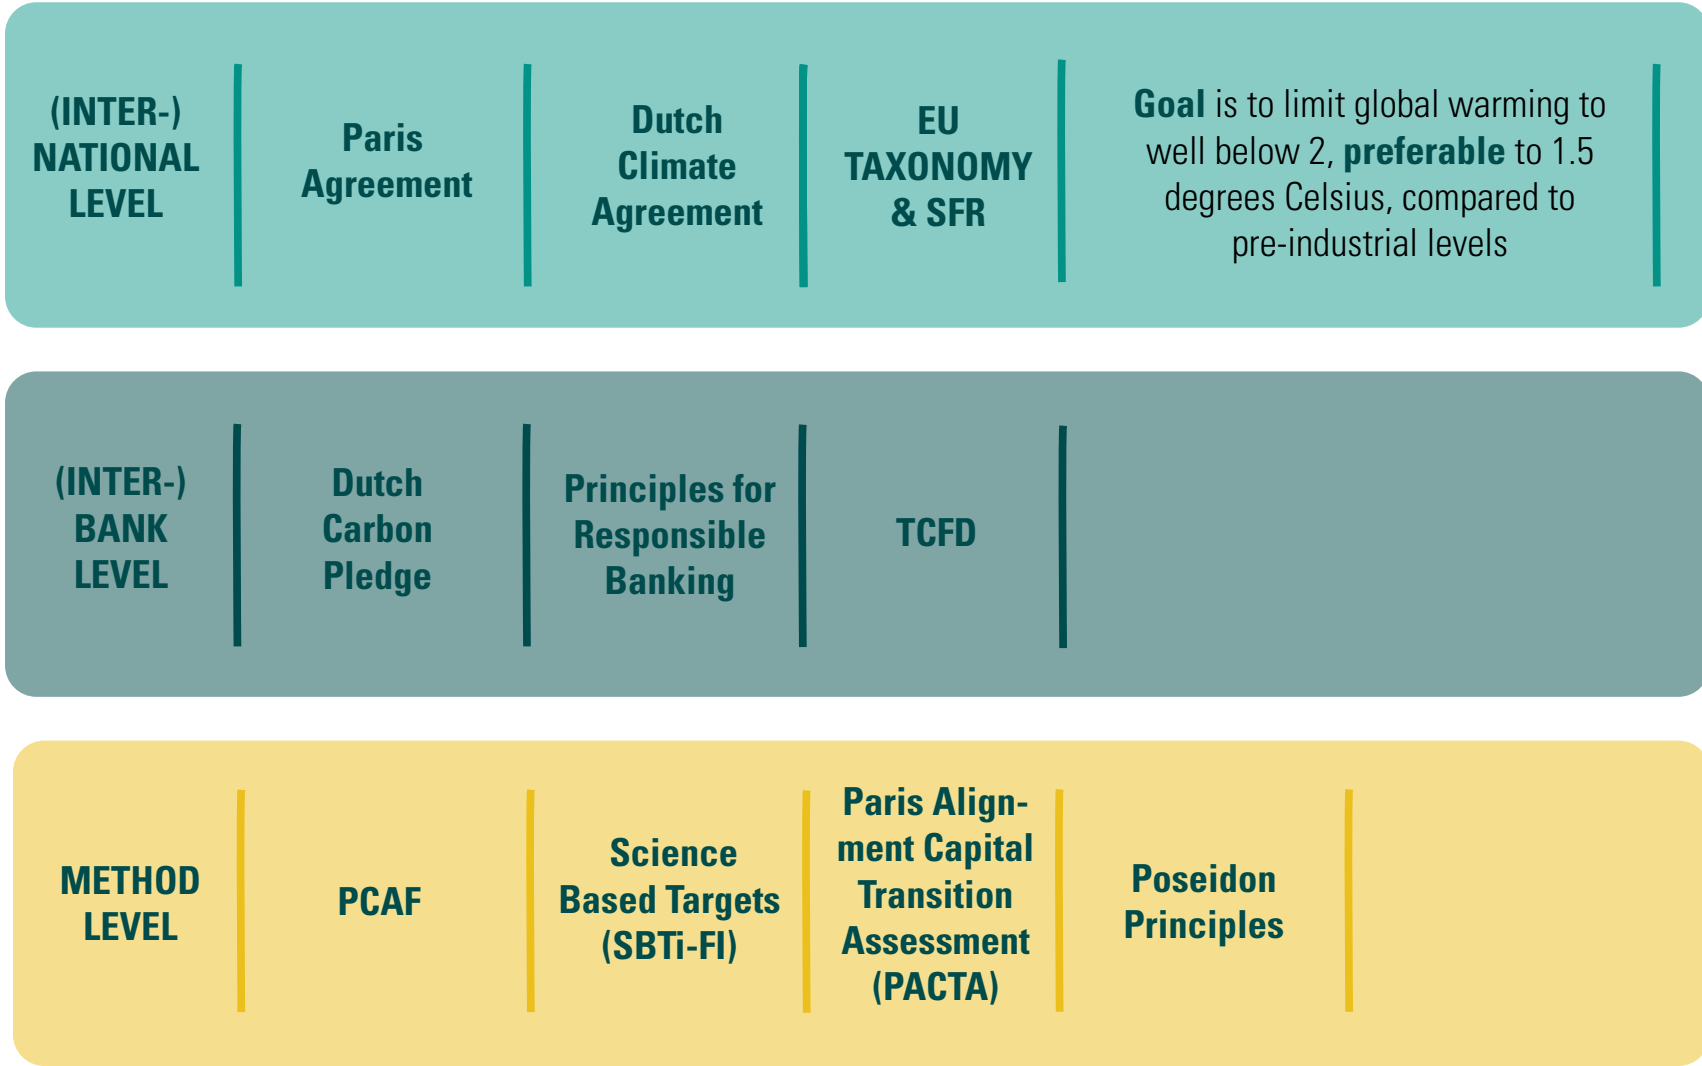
(INTER-) NATIONAL LEVEL

Paris Agreement

Dutch Climate Agreement

EU TAXONOMY & SFR

**Goal** is to limit global warming to well below 2, **preferable** to 1.5 degrees Celsius, compared to pre-industrial levels

(INTER-) BANK LEVEL

Dutch Carbon Pledge

Principles for Responsible Banking

TCFD

METHOD LEVEL

PCAF

Science Based Targets (SBTi-FI)

Paris Alignment Capital Transition Assessment (PACTA)

Poseidon Principles